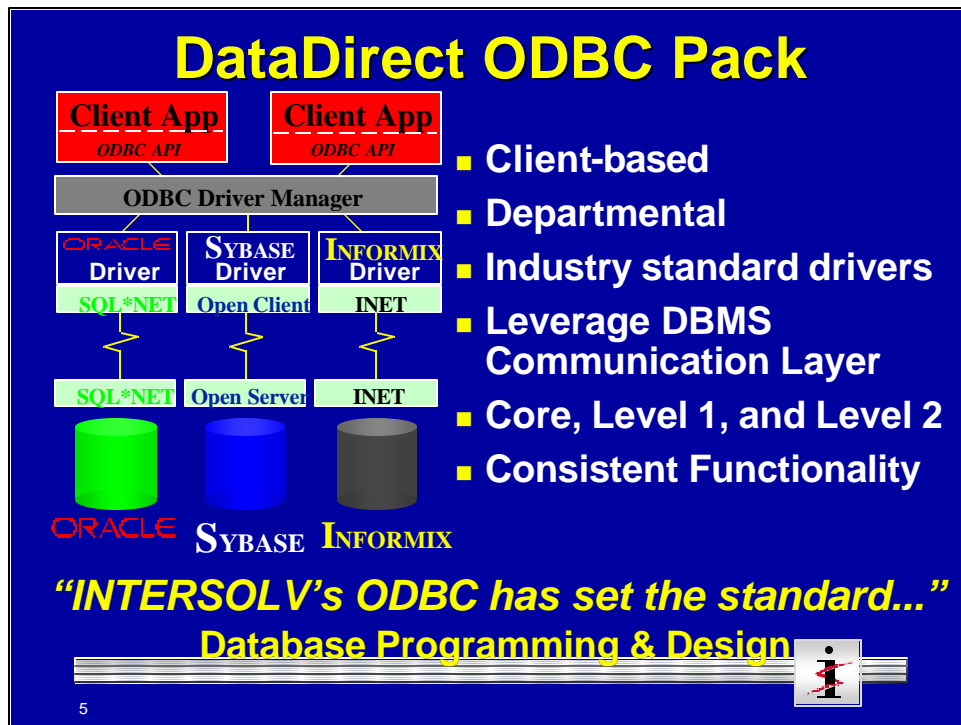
DataDirect ODBC Pack

Client App
ODBC API

Client App
ODBC API

ODBC Driver Manager

ORACLE Driver
SYBASE Driver
INFORMIX Driver

SQL*NET
Open Client
INET

SQL*NET
Open Server
INET

ORACLE
SYBASE
INFORMIX

- Client-based
- Departmental
- Industry standard drivers
- Leverage DBMS Communication Layer
- Core, Level 1, and Level 2
- Consistent Functionality

"INTERSOLV's ODBC has set the standard..."
Database Programming & Design

5